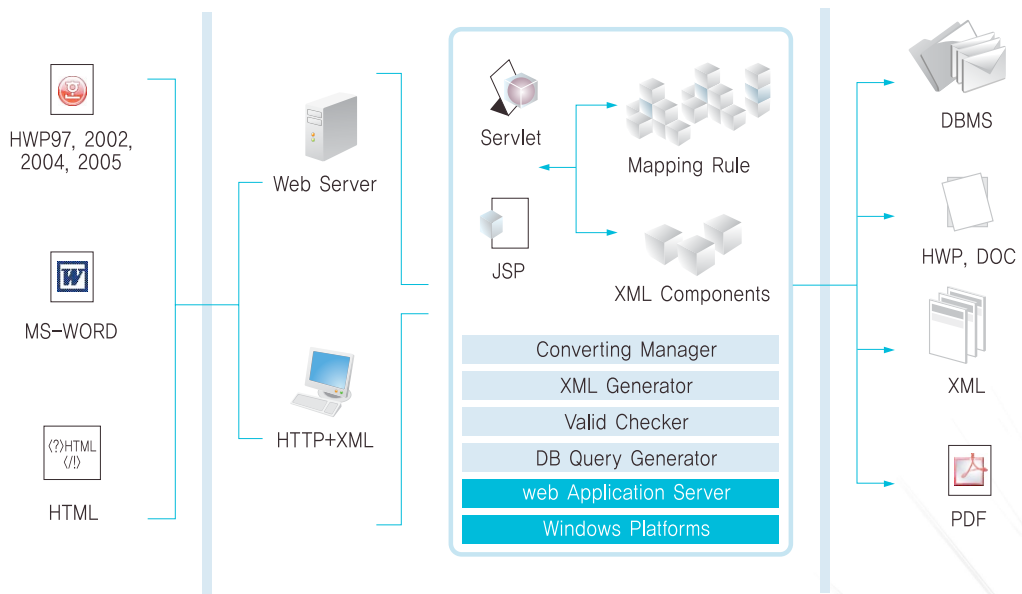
HWP97, 2002, 2004, 2005

W

MS-WORD

<?>HTML
</!>

HTML

Web Server

HTTP+XML

Servlet

Mapping Rule

JSP

XML Components

Converting Manager

XML Generator

Valid Checker

DB Query Generator

web Application Server

Windows Platforms

DBMS

HWP, DOC

XML

PDF